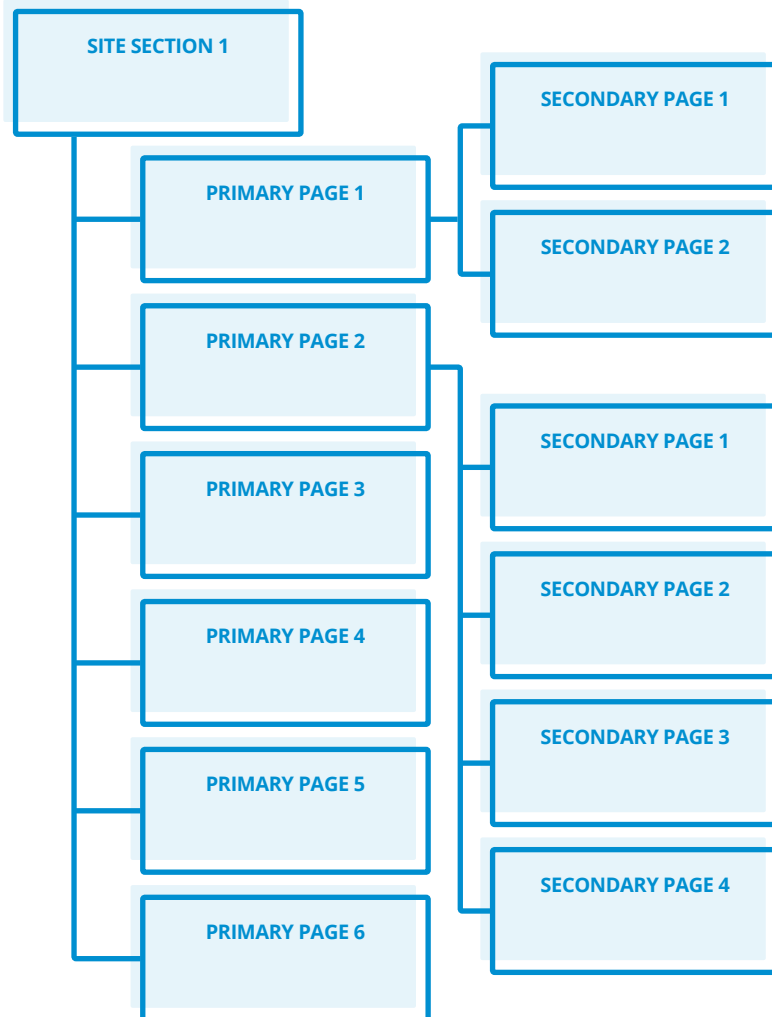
SITE SECTION 1

PRIMARY PAGE 1

SECONDARY PAGE 1

SECONDARY PAGE 2

PRIMARY PAGE 2

SECONDARY PAGE 1

SECONDARY PAGE 2

SECONDARY PAGE 3

SECONDARY PAGE 4

PRIMARY PAGE 3

PRIMARY PAGE 4

PRIMARY PAGE 5

PRIMARY PAGE 6